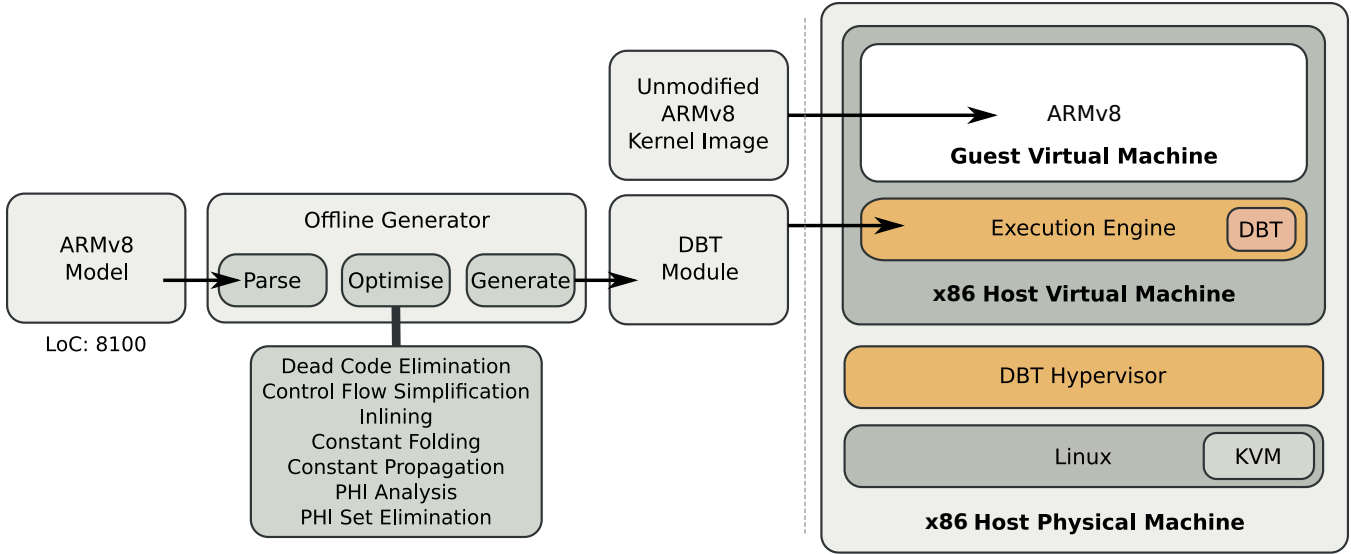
ARMv8 Model

LoC: 8100

Offline Generator

Parse

Optimise

Generate

Dead Code Elimination
Control Flow Simplification
Inlining
Constant Folding
Constant Propagation
PHI Analysis
PHI Set Elimination

Unmodified ARMv8 Kernel Image

DBT Module

ARMv8

Guest Virtual Machine

Execution Engine

DBT

x86 Host Virtual Machine

DBT Hypervisor

Linux

KVM

x86 Host Physical Machine